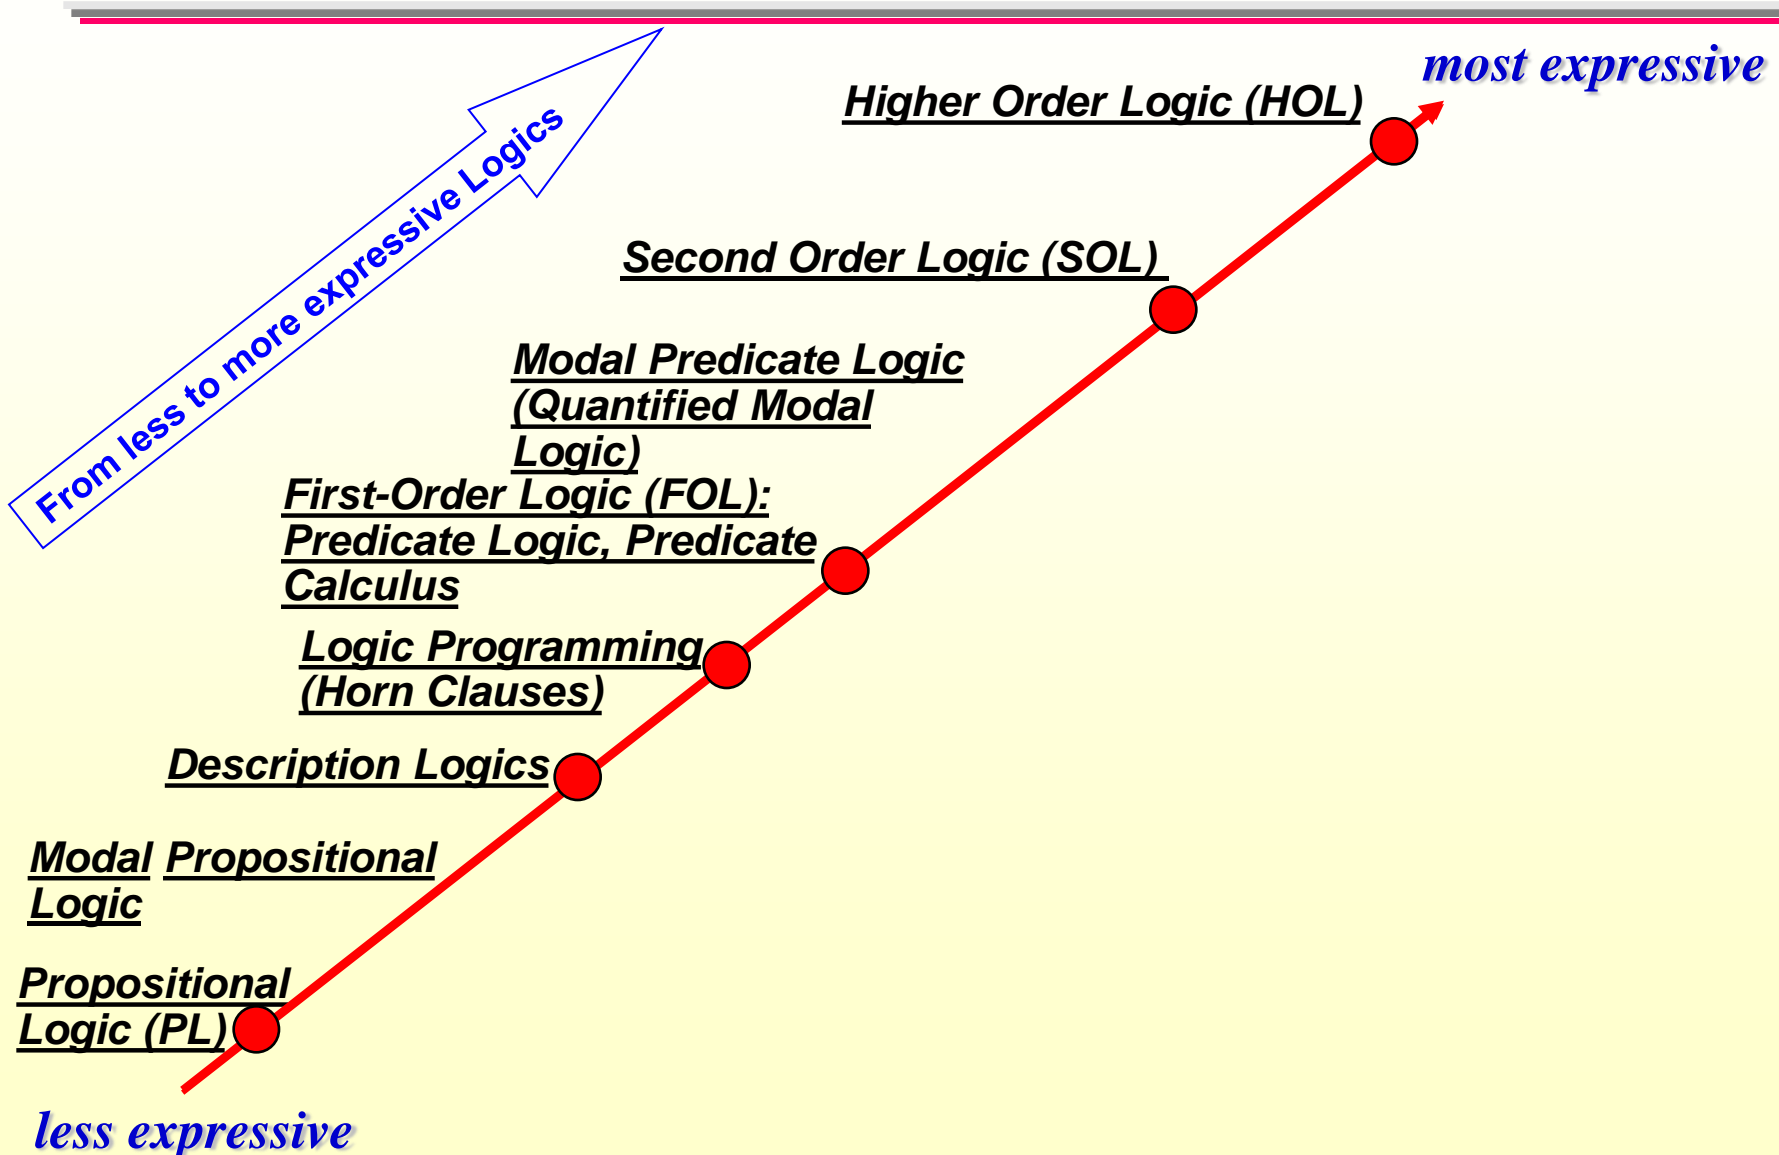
From less to more expressive Logics

most expressive

Higher Order Logic (HOL)

Second Order Logic (SOL)

Modal Predicate Logic (Quantified Modal Logic)

First-Order Logic (FOL): Predicate Logic, Predicate Calculus

Logic Programming (Horn Clauses)

Description Logics

Modal Propositional Logic

Propositional Logic (PL)

less expressive